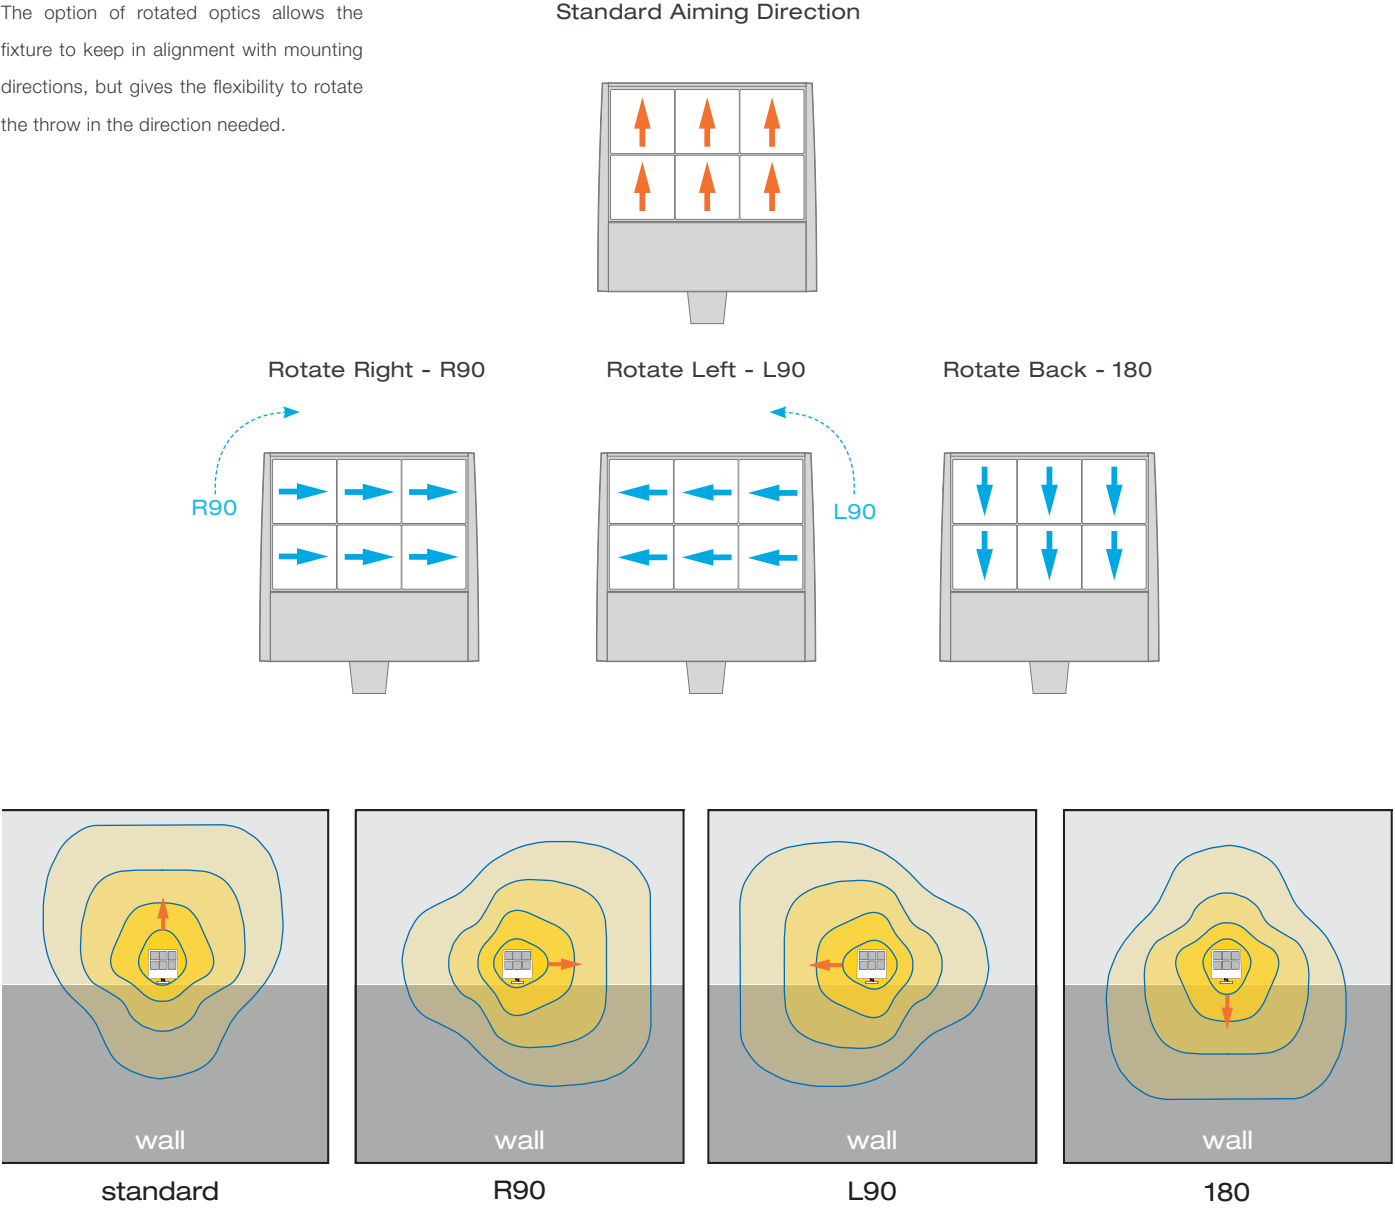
The option of rotated optics allows the fixture to keep in alignment with mounting directions, but gives the flexibility to rotate the throw in the direction needed.

Standard Aiming Direction

Rotate Right - R90

Rotate Left - L90

Rotate Back - 180

R90

L90

wall

standard

wall

R90

wall

L90

wall

180